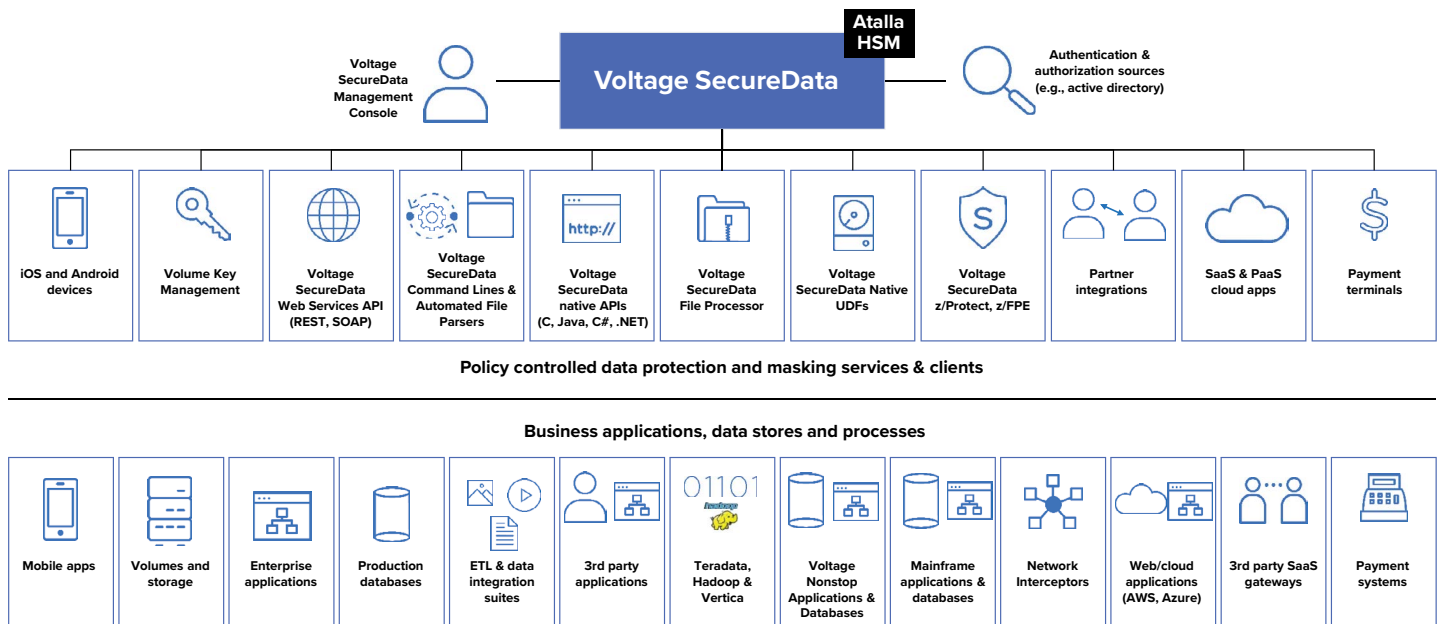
Atalla HSM

Voltage SecureData Management Console

Voltage SecureData

Authentication & authorization sources (e.g., active directory)

iOS and Android devices

Volume Key Management

Voltage SecureData Web Services API (REST, SOAP)

Voltage SecureData Command Lines & Automated File Parsers

http://

Voltage SecureData native APIs (C, Java, C#, .NET)

Voltage SecureData File Processor

Voltage SecureData Native UDFs

S

Voltage SecureData z/Protect, z/FPE

Partner integrations

SaaS & PaaS cloud apps

$

Payment terminals

Policy controlled data protection and masking services & clients

Business applications, data stores and processes

Mobile apps

Volumes and storage

Enterprise applications

Production databases

ETL & data integration suites

3rd party applications

01101

hadoop

Teradata, Hadoop & Vertica

Voltage Nonstop Applications & Databases

Mainframe applications & databases

Network Interceptors

Web/cloud applications (AWS, Azure)

3rd party SaaS gateways

Payment systems